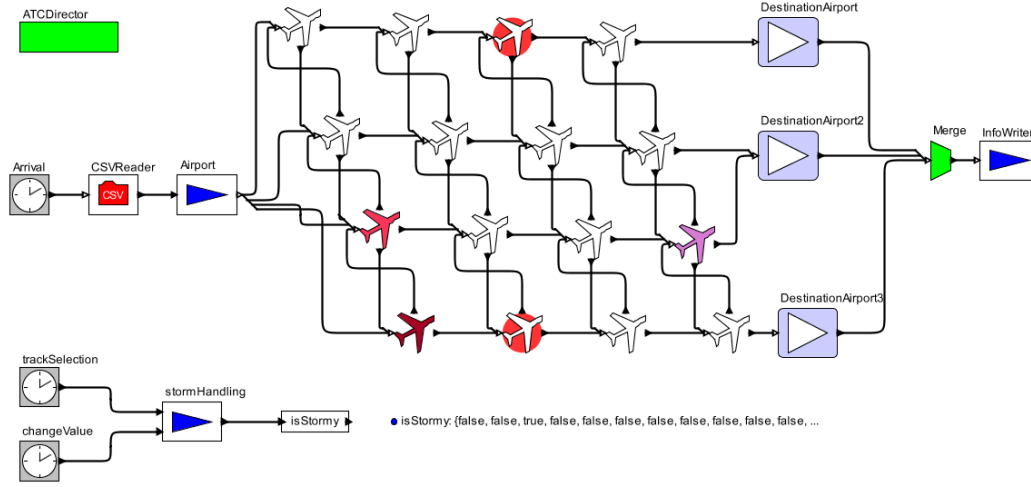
ATCDirector

DestinationAirport

DestinationAirport2

Merge

InfoWriter

Arrival

CSVReader

CSV

Airport

DestinationAirport3

trackSelection

stormHandling

isStormy

isStormy: {false, false, true, false, false, false, false, false, false, false, false, ...

changeValue